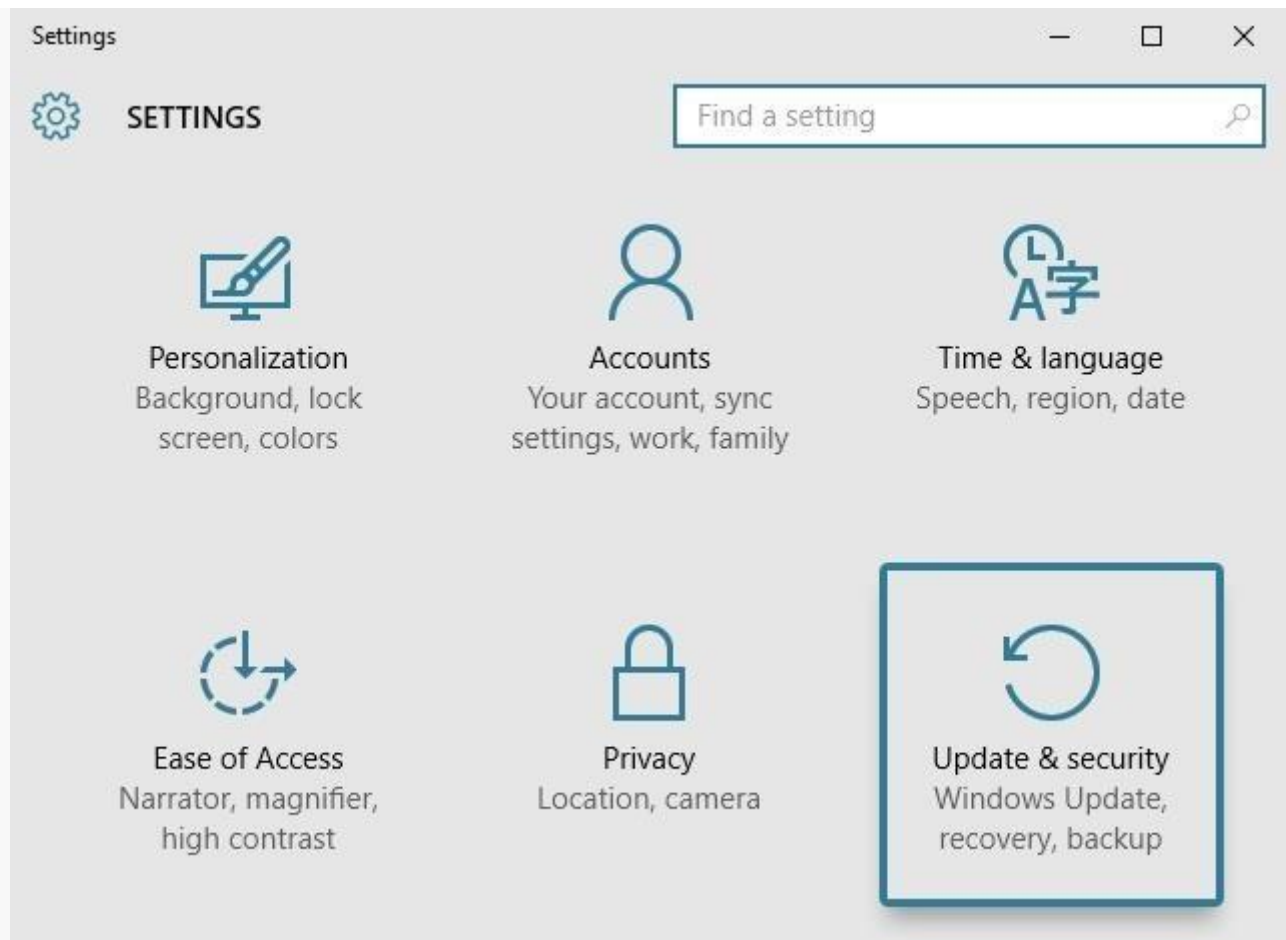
Settings

SETTINGS

Find a setting

Personalization
Background, lock screen, colors

Accounts
Your account, sync settings, work, family

Time & language
Speech, region, date

Ease of Access
Narrator, magnifier, high contrast

Privacy
Location, camera

Update & security
Windows Update, recovery, backup